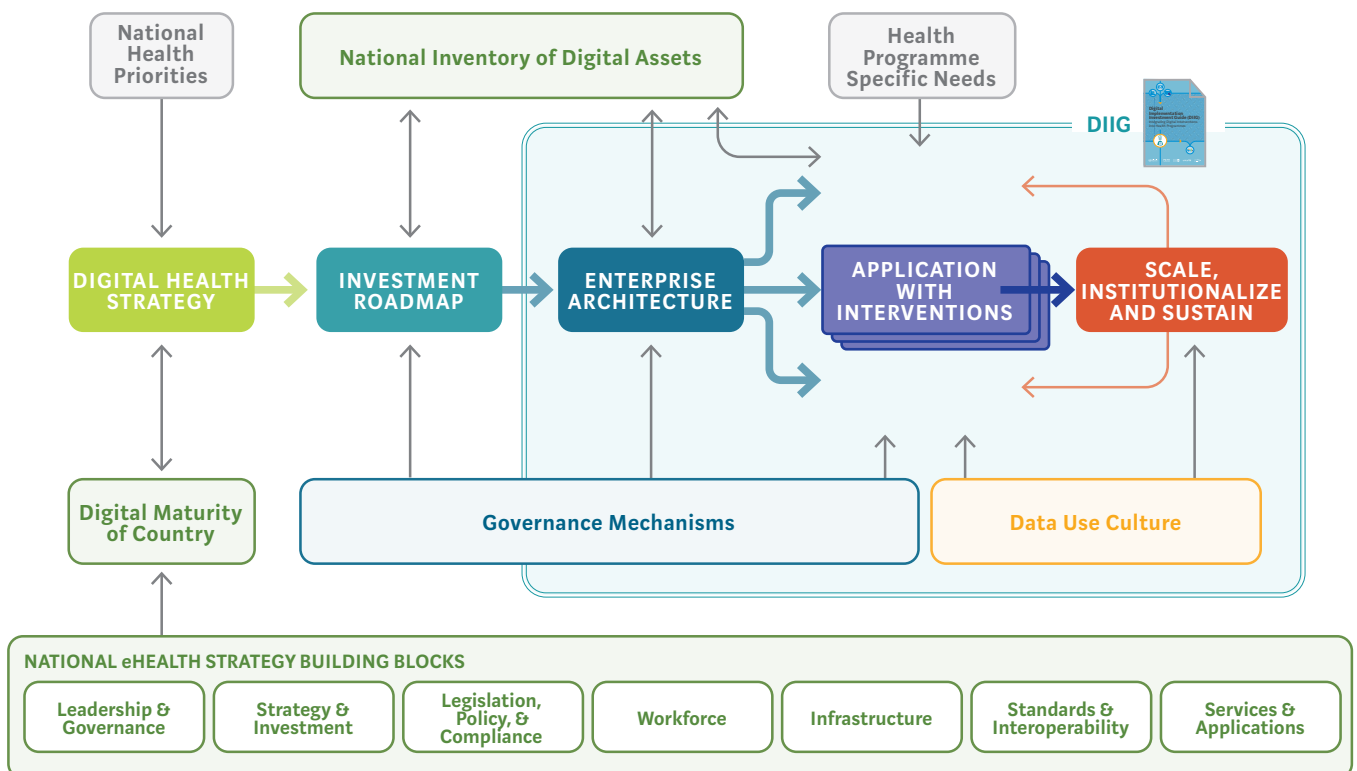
National Health Priorities

National Inventory of Digital Assets

Health Programme Specific Needs

DIIG

DIGITAL HEALTH STRATEGY

INVESTMENT ROADMAP

ENTERPRISE ARCHITECTURE

APPLICATION WITH INTERVENTIONS

SCALE, INSTITUTIONALIZE AND SUSTAIN

Digital Maturity of Country

Governance Mechanisms

Data Use Culture

NATIONAL eHEALTH STRATEGY BUILDING BLOCKS

Leadership & Governance

Strategy & Investment

Legislation, Policy, & Compliance

Workforce

Infrastructure

Standards & Interoperability

Services & Applications